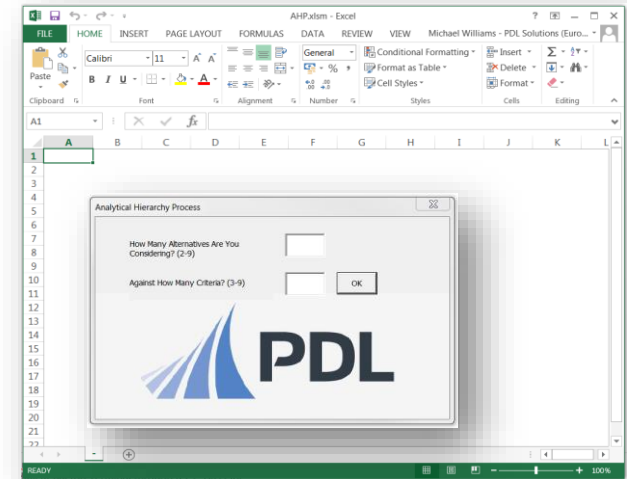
AHP.xlsm - Excel

? — □ ✕

FILE HOME INSERT PAGE LAYOUT FORMULAS DATA REVIEW VIEW Michael Williams - PDL Solutions (Euro...

Paste
Calibri 11 A A
B I U
General
$ - % ,
Conditional Formatting
Format as Table
Cell Styles
Insert
Delete
Format
Σ
Clipboard Font Alignment Number Styles Cells Editing

A1 fx

A B C D E F G H I J K L

1
2
3
4
5
6
7
8
9
10
11
12
13
14
15
16
17
18
19
20
21
22

Analytical Hierarchy Process

How Many Alternatives Are You Considering? (2-9)

Against How Many Criteria? (3-9)

OK

PDL

READY 100%